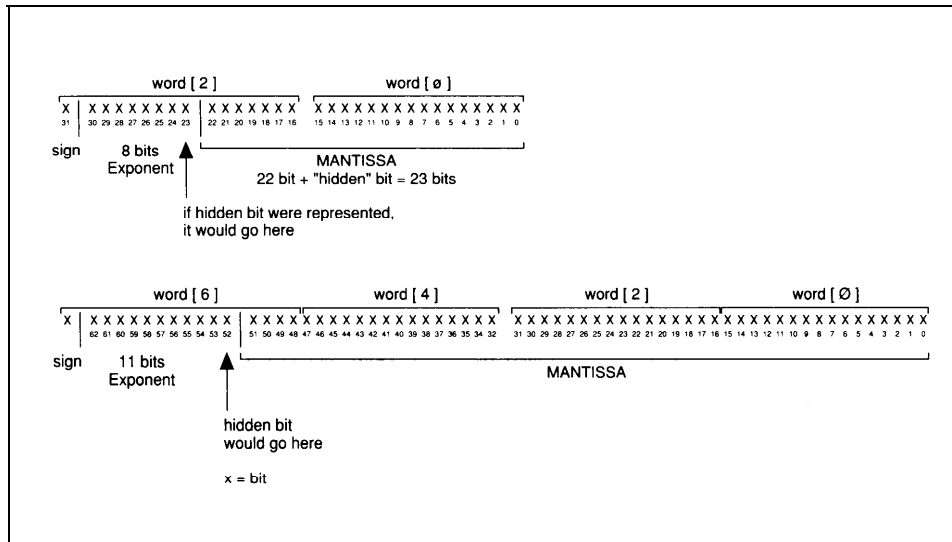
word [ 2 ]

word [ ø ]

X | X X X X X X X X | X X X X X X X    X X X X X X X X X X X X X X X X

31   30 29 28 27 26 25 24 23   22 21 20 19 18 17 16   15 14 13 12 11 10 9 8 7 6 5 4 3 2 1 0

sign   8 bits Exponent

MANTISSA
22 bit + "hidden" bit = 23 bits

if hidden bit were represented, it would go here

word [ 6 ]

word [ 4 ]

word [ 2 ]

word [ Ø ]

X | X X X X X X X X X X X | X X X X X X X X X X X X X X X X X X X X   X X X X X X X X X X X X X X X X X X X X X X X X X X X X X X X X

62 61 60 59 58 57 56 55 54 53 52   51 50 49 48 47 46 45 44 43 42 41 40 39 38 37 36 35 34 33 32   31 30 29 28 27 26 25 24 23 22 21 20 19 18 17 16 15 14 13 12 11 10 9 8 7 6 5 4 3 2 1 0

sign   11 bits Exponent

MANTISSA

hidden bit would go here

x = bit